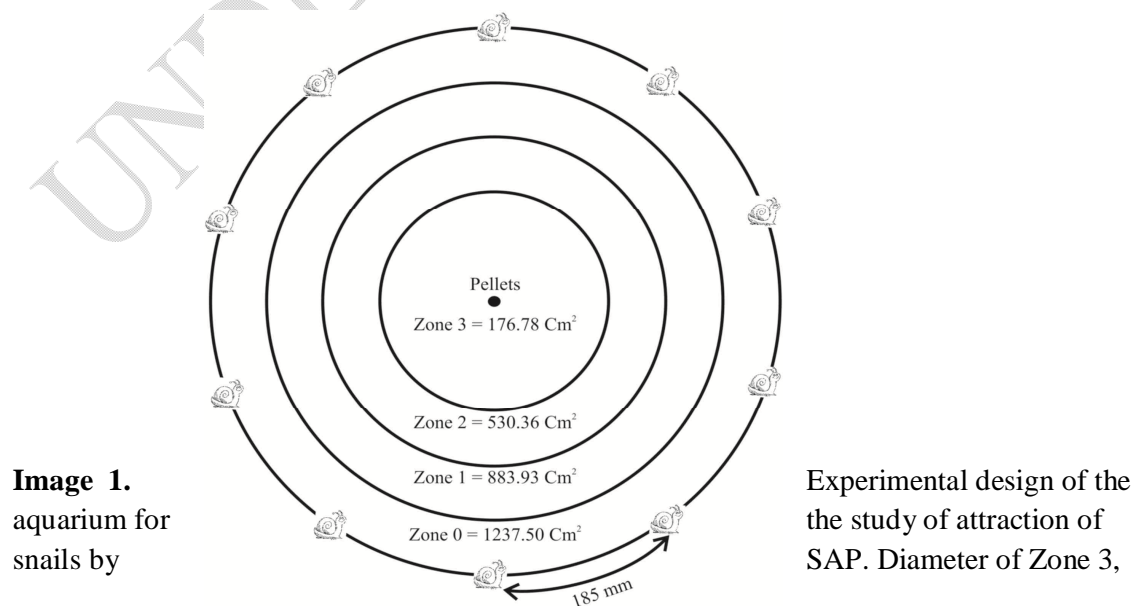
Pellets

Zone 3 = 176.78 Cm$^2$

Zone 2 = 530.36 Cm$^2$

Zone 1 = 883.93 Cm$^2$

Zone 0 = 1237.50 Cm$^2$

185 mm

**Image 1.** Experimental design of the aquarium for the study of attraction of snails by SAP. Diameter of Zone 3,